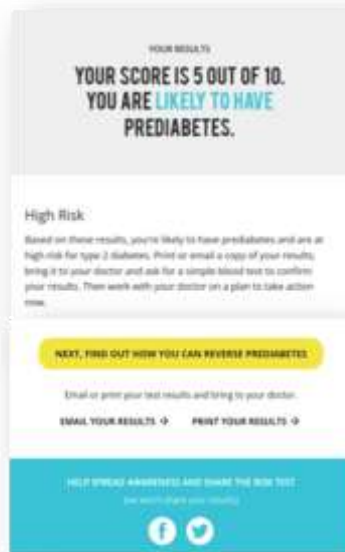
YOUR RESULTS

YOUR SCORE IS 5 OUT OF 10. YOU ARE LIKELY TO HAVE PREDIABETES.

High Risk

Based on these results, you're likely to have prediabetes and are at high risk for type 2 diabetes. Print or email a copy of your results, bring it to your doctor and ask for a simple blood test to confirm your results. Then work with your doctor on a plan to take action now.

NEXT, FIND OUT HOW YOU CAN REVERSE PREDIABETES

Email or print your test results and bring to your doctor.

EMAIL YOUR RESULTS →    PRINT YOUR RESULTS →

HELP SPREAD AWARENESS AND SHARE THE RISK TEST

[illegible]